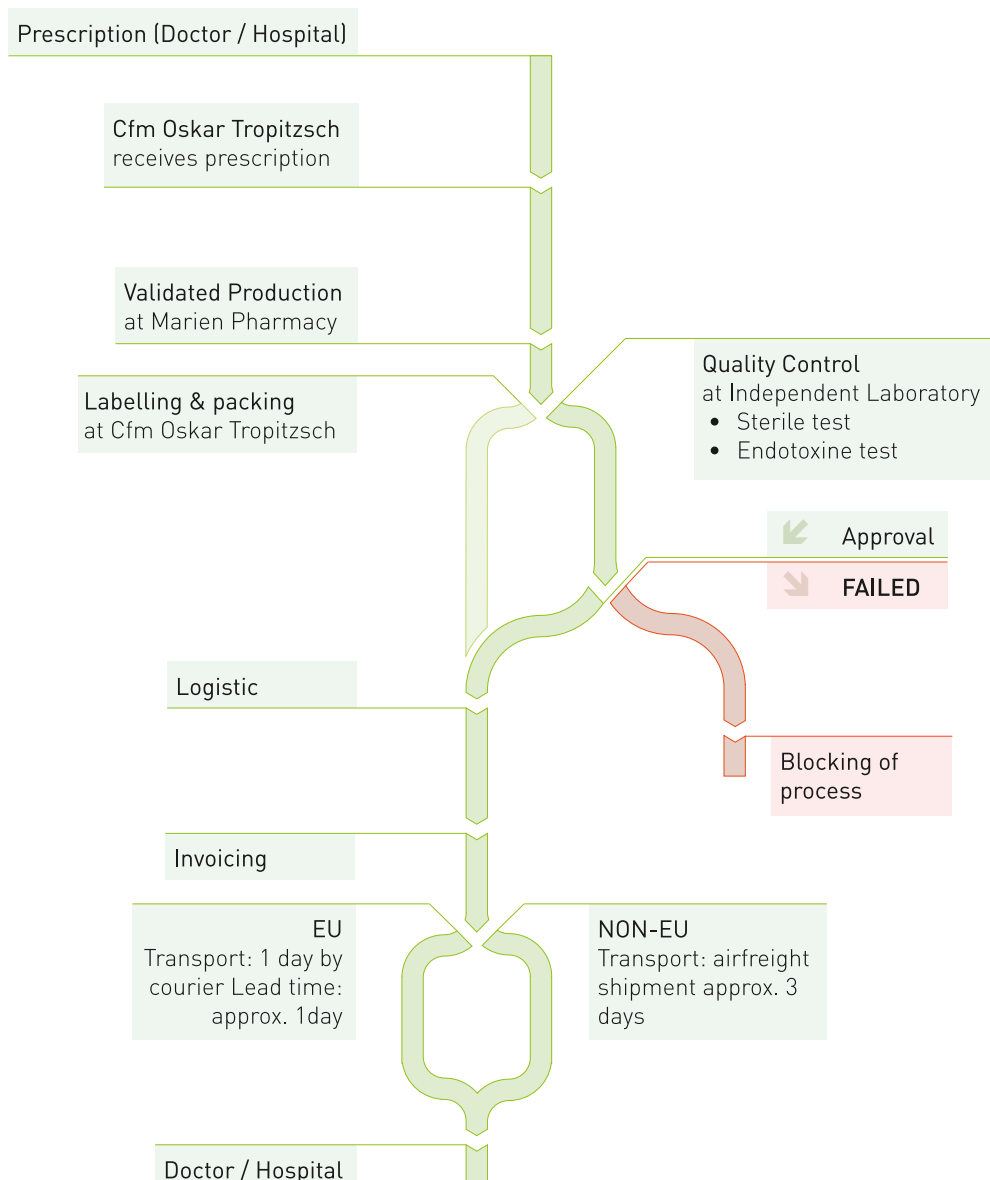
Prescription (Doctor / Hospital)

Cfm Oskar Tropitzsch
receives prescription

Validated Production
at Marien Pharmacy

Quality Control
at Independent Laboratory
• Sterile test
• Endotoxine test

Labelling & packing
at Cfm Oskar Tropitzsch

Approval

FAILED

Logistic

Blocking of process

Invoicing

EU
Transport: 1 day by courier Lead time: approx. 1day

NON-EU
Transport: airfreight shipment approx. 3 days

Doctor / Hospital